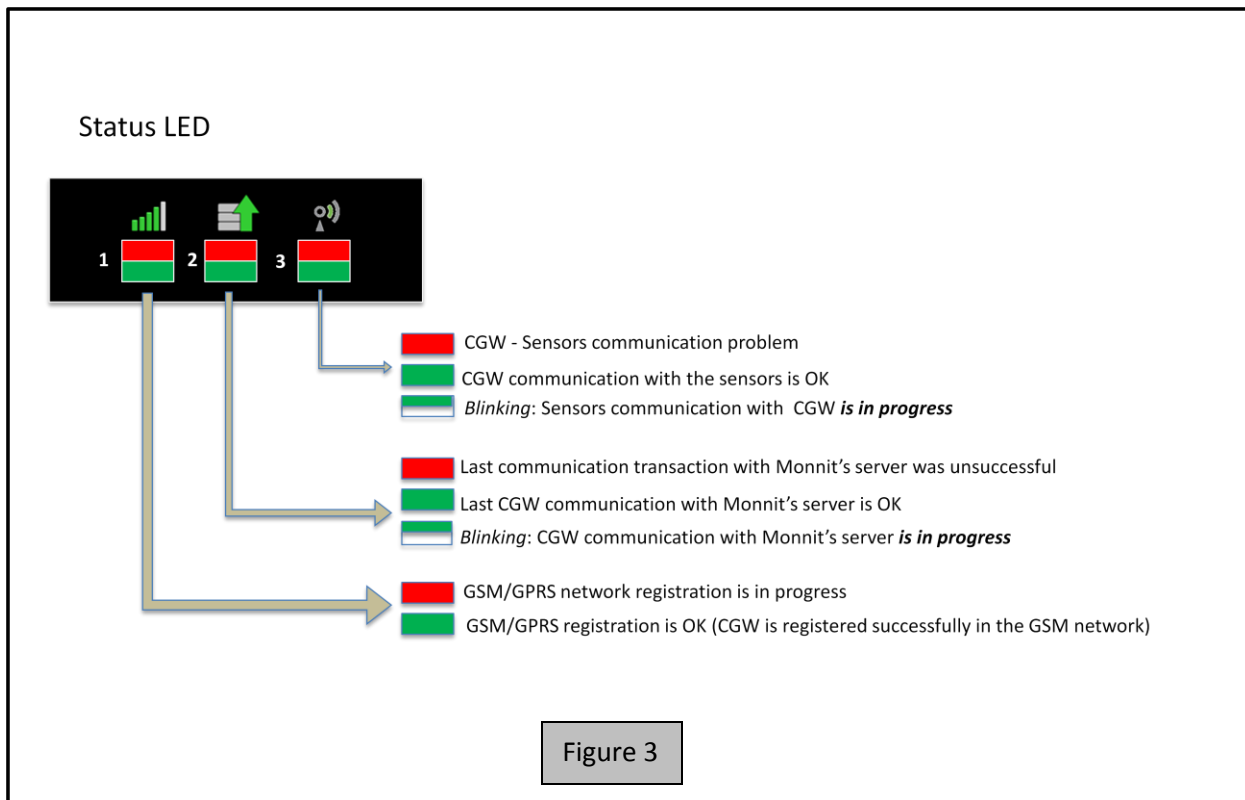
Status LED

1 2 3

CGW - Sensors communication problem

CGW communication with the sensors is OK

*Blinking*: Sensors communication with CGW ***is in progress***

Last communication transaction with Monnit's server was unsuccessful

Last CGW communication with Monnit's server is OK

*Blinking*: CGW communication with Monnit's server ***is in progress***

GSM/GPRS network registration is in progress

GSM/GPRS registration is OK (CGW is registered successfully in the GSM network)

Figure 3